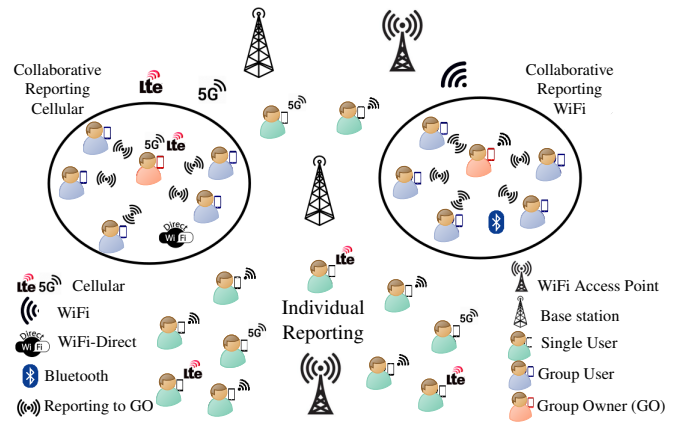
Collaborative Reporting Cellular

Lte 5G

5G

5G Lte

Collaborative Reporting WiFi

Direct WiFi

Lte

Individual Reporting

5G

Lte

5G

Lte

Lte 5G Cellular

WiFi

Direct WiFi WiFi-Direct

Bluetooth

Reporting to GO

WiFi Access Point

Base station

Single User

Group User

Group Owner (GO)